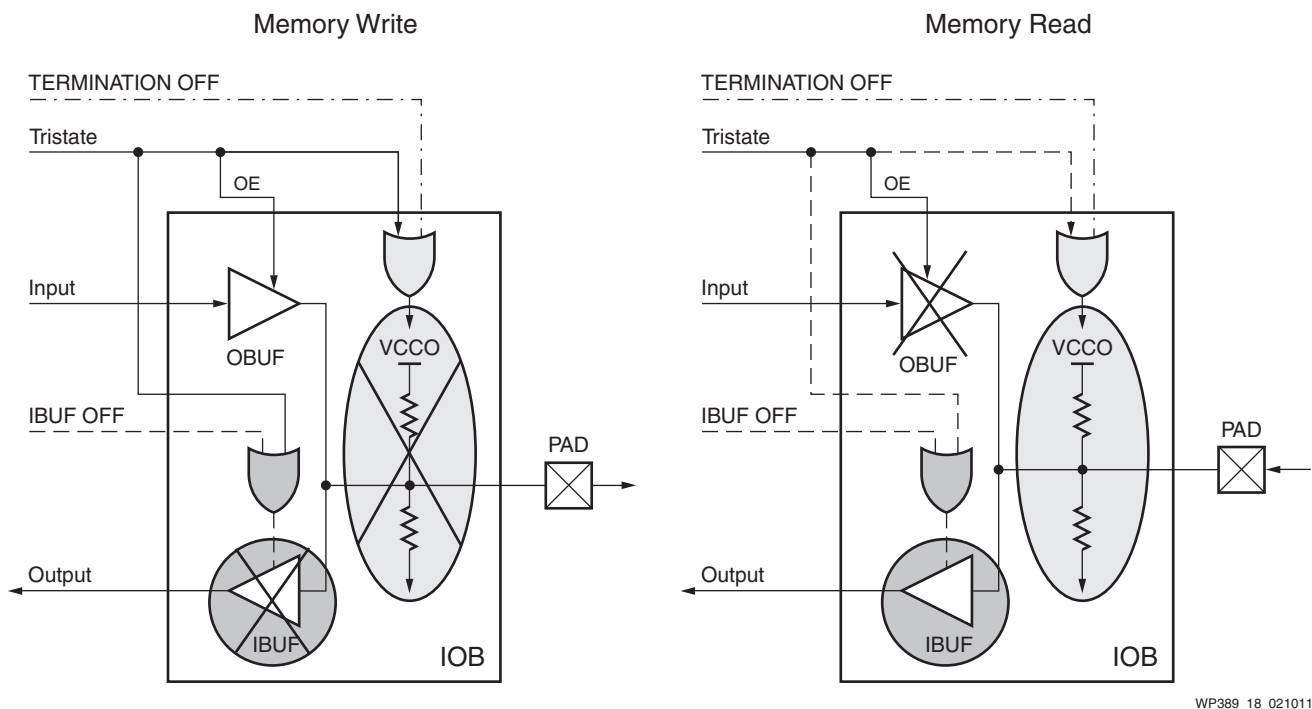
Memory Write

TERMINATION OFF

Tristate

OE

Input

OBUF

VCCO

IBUF OFF

PAD

Output

IBUF

IOB

Memory Read

TERMINATION OFF

Tristate

OE

Input

OBUF

VCCO

IBUF OFF

PAD

Output

IBUF

IOB

WP389 18 021011